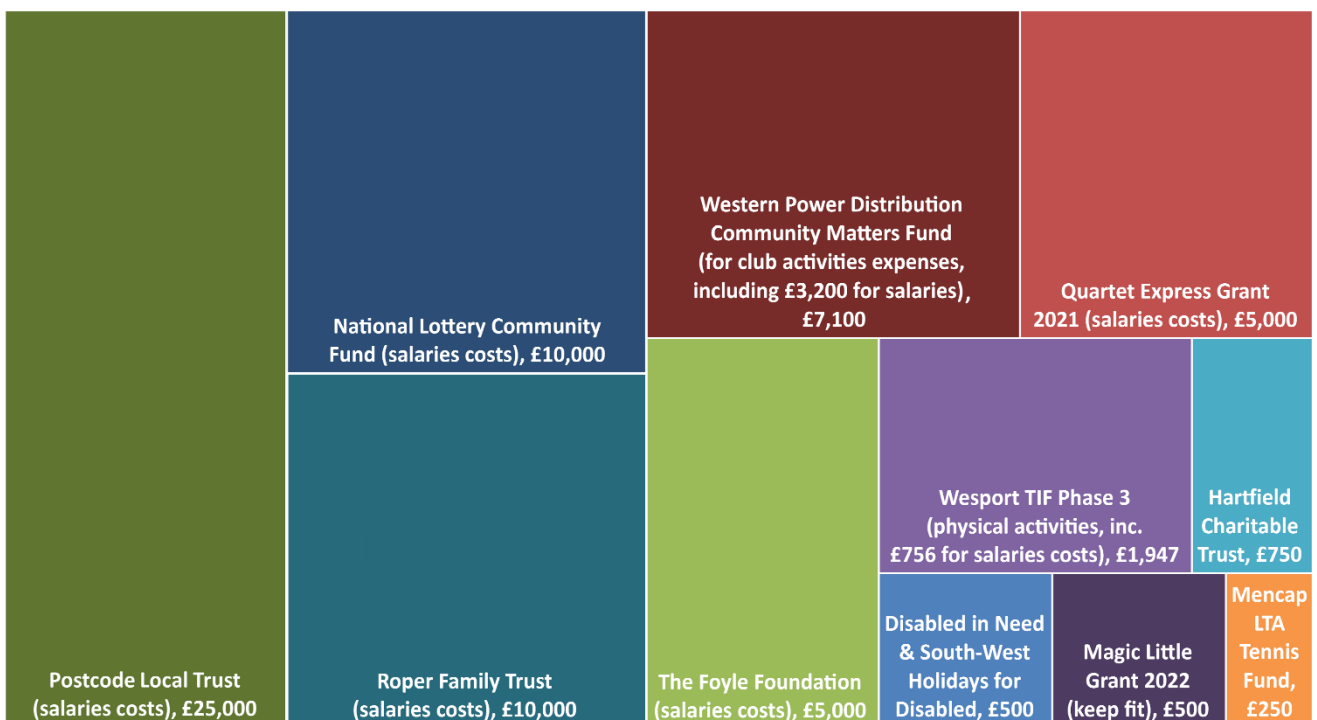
Postcode Local Trust (salaries costs), £25,000

National Lottery Community Fund (salaries costs), £10,000

Roper Family Trust (salaries costs), £10,000

Western Power Distribution Community Matters Fund (for club activities expenses, including £3,200 for salaries), £7,100

Quartet Express Grant 2021 (salaries costs), £5,000

The Foyle Foundation (salaries costs), £5,000

Wesport TIF Phase 3 (physical activities, inc. £756 for salaries costs), £1,947

Hartfield Charitable Trust, £750

Disabled in Need & South-West Holidays for Disabled, £500

Magic Little Grant 2022 (keep fit), £500

Mencap LTA Tennis Fund, £250